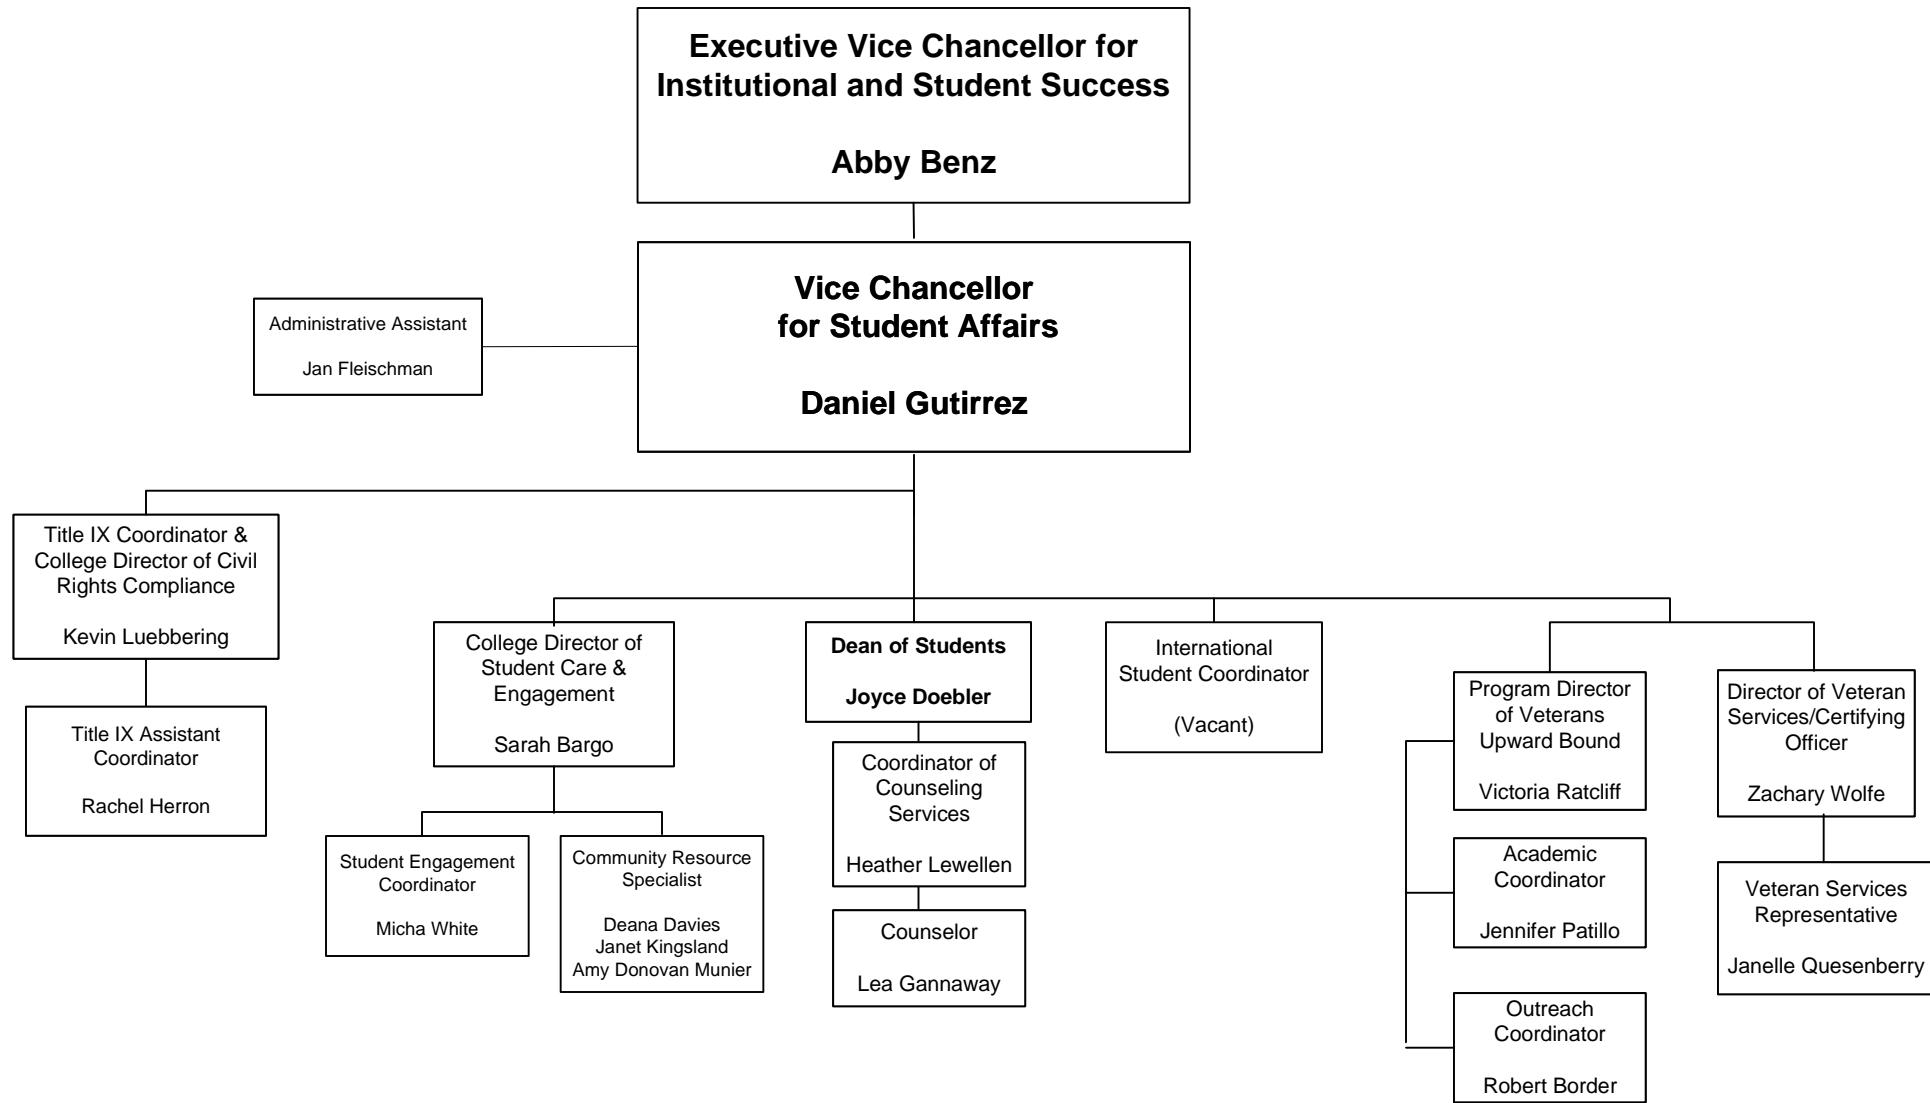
Executive Vice Chancellor for Institutional and Student Success

Abby Benz

Administrative Assistant

Jan Fleischman

Vice Chancellor for Student Affairs

Daniel Gutirrez

Title IX Coordinator & College Director of Civil Rights Compliance

Kevin Luebbering

Title IX Assistant Coordinator

Rachel Herron

College Director of Student Care & Engagement

Sarah Bargo

Student Engagement Coordinator

Micha White

Community Resource Specialist

Deana Davies
Janet Kingsland
Amy Donovan Munier

Dean of Students

Joyce Doebler

Coordinator of Counseling Services

Heather Lewellen

Counselor

Lea Gannaway

International Student Coordinator

(Vacant)

Program Director of Veterans Upward Bound

Victoria Ratcliff

Academic Coordinator

Jennifer Patillo

Outreach Coordinator

Robert Border

Director of Veteran Services/Certifying Officer

Zachary Wolfe

Veteran Services Representative

Janelle Quesenberry